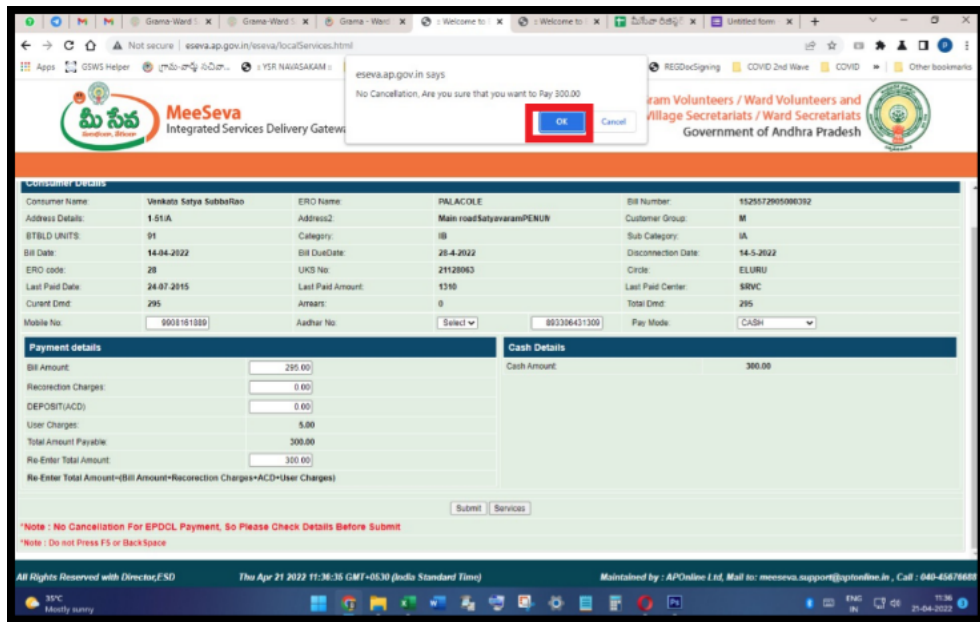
Grama-Ward | Grama-Ward | Grama - Ward | :: Welcome to | :: Welcome to | మీసేవ రిపోర్ట్ | Untitled form

Not secure | eseva.ap.gov.in/eseva/localServices.html

Apps | GSWS Helper | గ్రామ-వార్డు సచివా... | :: YSR NAVASAKAM :: | REGDocSigning | COVID 2nd Wave | COVID | Other bookmarks

eseva.ap.gov.in says
No Cancellation, Are you sure that you want to Pay 300.00
OK | Cancel

మీ సేవ
MeeSeva
Integrated Services Delivery Gatew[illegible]

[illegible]ram Volunteers / Ward Volunteers and Village Secretariats / Ward Secretariats
Government of Andhra Pradesh

Consumer Details

| Consumer Name: | Venkata Satya SubbaRao | ERO Name: | PALACOLE | Bill Number: | 1525572905000392 |
|---|---|---|---|---|---|
| Address Details: | 1-51/A | Address2: | Main roadSatyavaramPENUN | Customer Group: | M |
| BTBLD UNITS: | 91 | Category: | IB | Sub Category: | IA |
| Bill Date: | 14-04-2022 | Bill DueDate: | 28-4-2022 | Disconnection Date: | 14-5-2022 |
| ERO code: | 28 | UKS No: | 21128063 | Circle: | ELURU |
| Last Paid Date: | 24-07-2015 | Last Paid Amount: | 1310 | Last Paid Center: | SRVC |
| Curent Dmd: | 295 | Arrears: | 0 | Total Dmd: | 295 |
| Mobile No: | 9908161889 | Aadhar No: | Select 893306431309 | Pay Mode: | CASH |

Payment details

Bill Amount: 295.00
Reconection Charges: 0.00
DEPOSIT(ACD) 0.00
User Charges: 5.00
Total Amount Payable: 300.00
Re-Enter Total Amount: 300.00
Re-Enter Total Amount=(Bill Amount+Reconection Charges+ACD+User Charges)

Cash Details

Cash Amount: 300.00

Submit | Services

*Note : No Cancellation For EPDCL Payment, So Please Check Details Before Submit
*Note : Do not Press F5 or BackSpace

All Rights Reserved with Director,ESD
Thu Apr 21 2022 11:36:36 GMT+0530 (India Standard Time)
Maintained by : APOnline Ltd, Mail to: meeseva.support@aptonline.in , Call : 040-45676688

35°C
Mostly sunny
ENG IN
11:36
21-04-2022